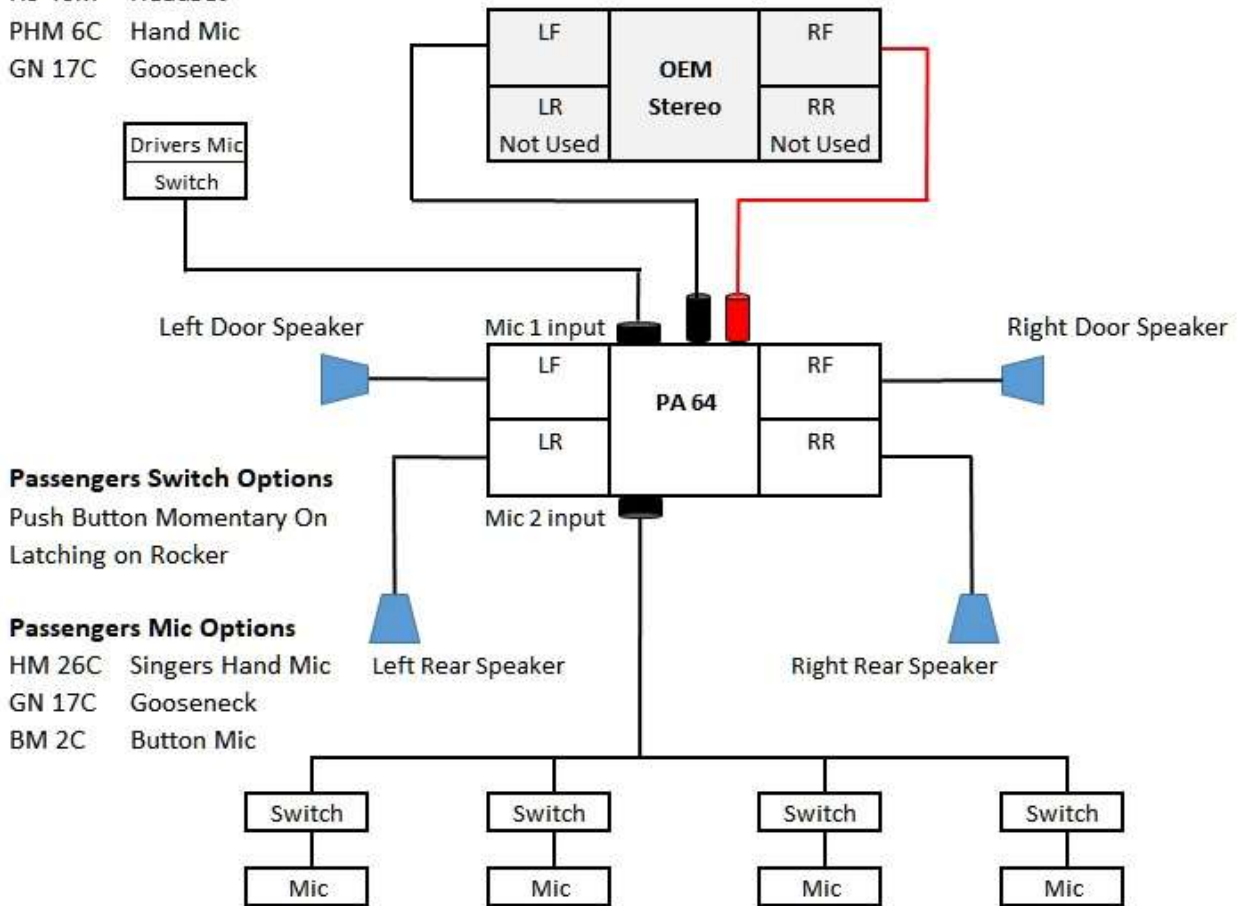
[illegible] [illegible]
PHM 6C Hand Mic
GN 17C Gooseneck

| LF | OEM Stereo | RF |
|---|---|---|
| LR Not Used | | RR Not Used |

Drivers Mic
Switch

Left Door Speaker

Mic 1 input

| LF | PA 64 | RF |
|---|---|---|
| LR | | RR |

Right Door Speaker

Passengers Switch Options
Push Button Momentary On
Latching on Rocker

Mic 2 input

Passengers Mic Options
HM 26C Singers Hand Mic
GN 17C Gooseneck
BM 2C Button Mic

Left Rear Speaker

Right Rear Speaker

Switch
Mic

Switch
Mic

Switch
Mic

Switch
Mic